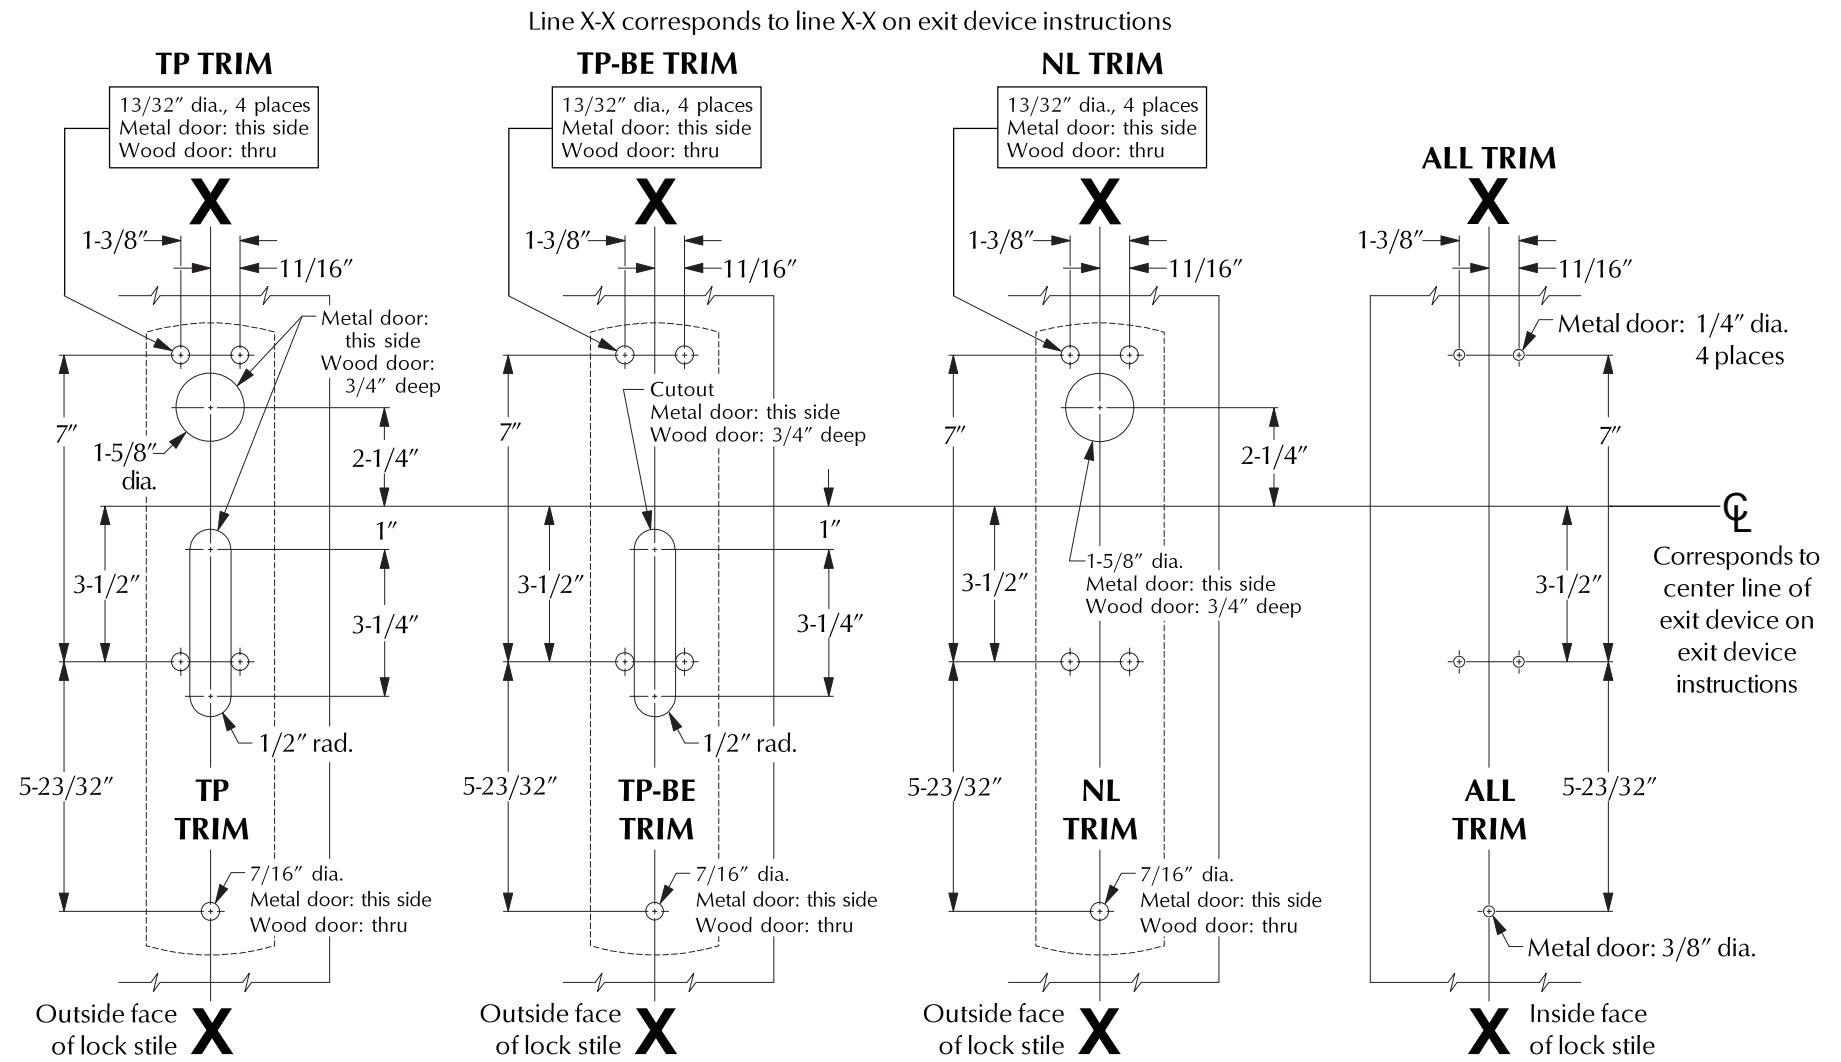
Line X-X corresponds to line X-X on exit device instructions

TP TRIM

13/32″ dia., 4 places
Metal door: this side
Wood door: thru

X

1-3/8″

11/16″

Metal door: this side
Wood door: 3/4″ deep

7″

1-5/8″ dia.

2-1/4″

1″

3-1/2″

3-1/4″

1/2″ rad.

5-23/32″

TP TRIM

7/16″ dia.
Metal door: this side
Wood door: thru

Outside face of lock stile

X

TP-BE TRIM

13/32″ dia., 4 places
Metal door: this side
Wood door: thru

X

1-3/8″

11/16″

Cutout
Metal door: this side
Wood door: 3/4″ deep

7″

1″

3-1/2″

3-1/4″

1/2″ rad.

5-23/32″

TP-BE TRIM

7/16″ dia.
Metal door: this side
Wood door: thru

Outside face of lock stile

X

NL TRIM

13/32″ dia., 4 places
Metal door: this side
Wood door: thru

X

1-3/8″

11/16″

7″

2-1/4″

3-1/2″

1-5/8″ dia.
Metal door: this side
Wood door: 3/4″ deep

5-23/32″

NL TRIM

7/16″ dia.
Metal door: this side
Wood door: thru

Outside face of lock stile

X

ALL TRIM

X

1-3/8″

11/16″

Metal door: 1/4″ dia.
4 places

7″

℄

Corresponds to center line of exit device on exit device instructions

3-1/2″

5-23/32″

ALL TRIM

Metal door: 3/8″ dia.

X

Inside face of lock stile